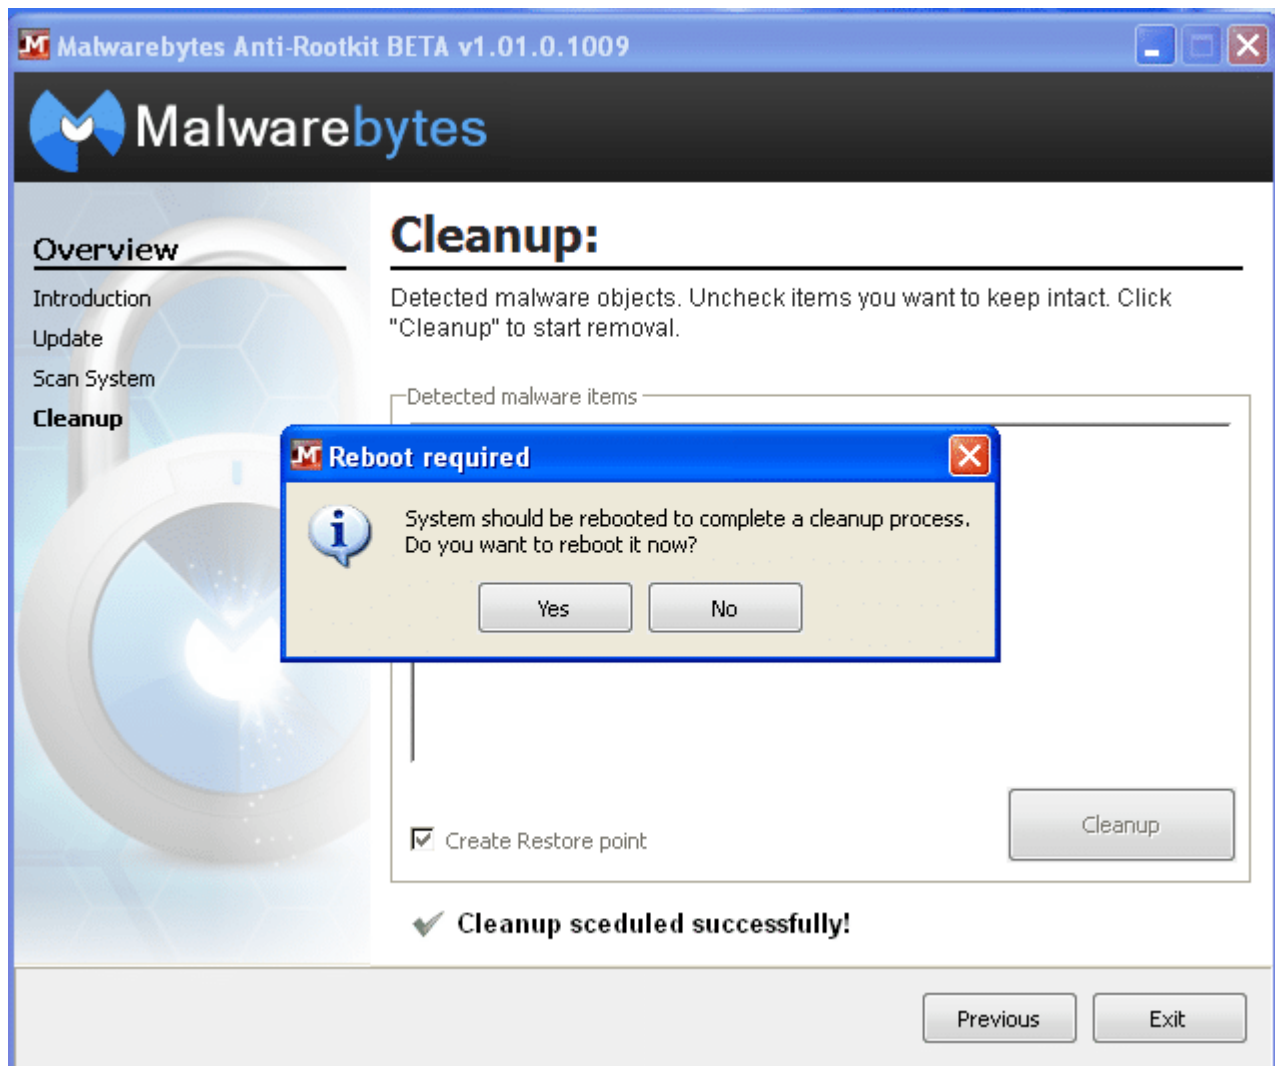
Malwarebytes Anti-Rootkit BETA v1.01.0.1009

Malwarebytes

Overview
Introduction
Update
Scan System
Cleanup

Cleanup:

Detected malware objects. Uncheck items you want to keep intact. Click "Cleanup" to start removal.

Detected malware items

Reboot required

System should be rebooted to complete a cleanup process. Do you want to reboot it now?

Yes
No

Create Restore point

Cleanup

Cleanup sceduled successfully!

Previous
Exit